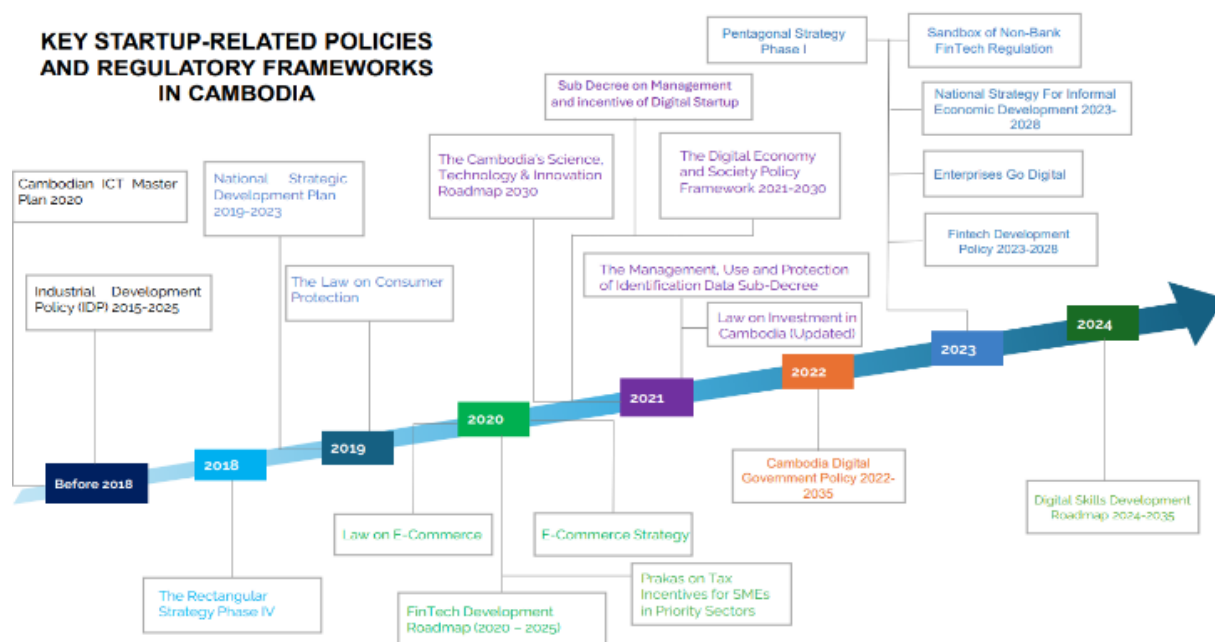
KEY STARTUP-RELATED POLICIES AND REGULATORY FRAMEWORKS IN CAMBODIA

Cambodian ICT Master Plan 2020

Industrial Development Policy (IDP) 2015-2025

National Strategic Development Plan 2019-2023

The Law on Consumer Protection

The Cambodia's Science, Technology & Innovation Roadmap 2030

Sub Decree on Management and incentive of Digital Startup

The Digital Economy and Society Policy Framework 2021-2030

The Management, Use and Protection of Identification Data Sub-Decree

Law on Investment in Cambodia (Updated)

Pentagonal Strategy Phase I

Sandbox of Non-Bank FinTech Regulation

National Strategy For Informal Economic Development 2023-2028

Enterprises Go Digital

Fintech Development Policy 2023-2028

Before 2018

2018

2019

2020

2021

2022

2023

2024

Cambodia Digital Government Policy 2022-2035

Digital Skills Development Roadmap 2024-2035

Law on E-Commerce

E-Commerce Strategy

The Rectangular Strategy Phase IV

Prakas on Tax Incentives for SMEs in Priority Sectors

FinTech Development Roadmap (2020 – 2025)